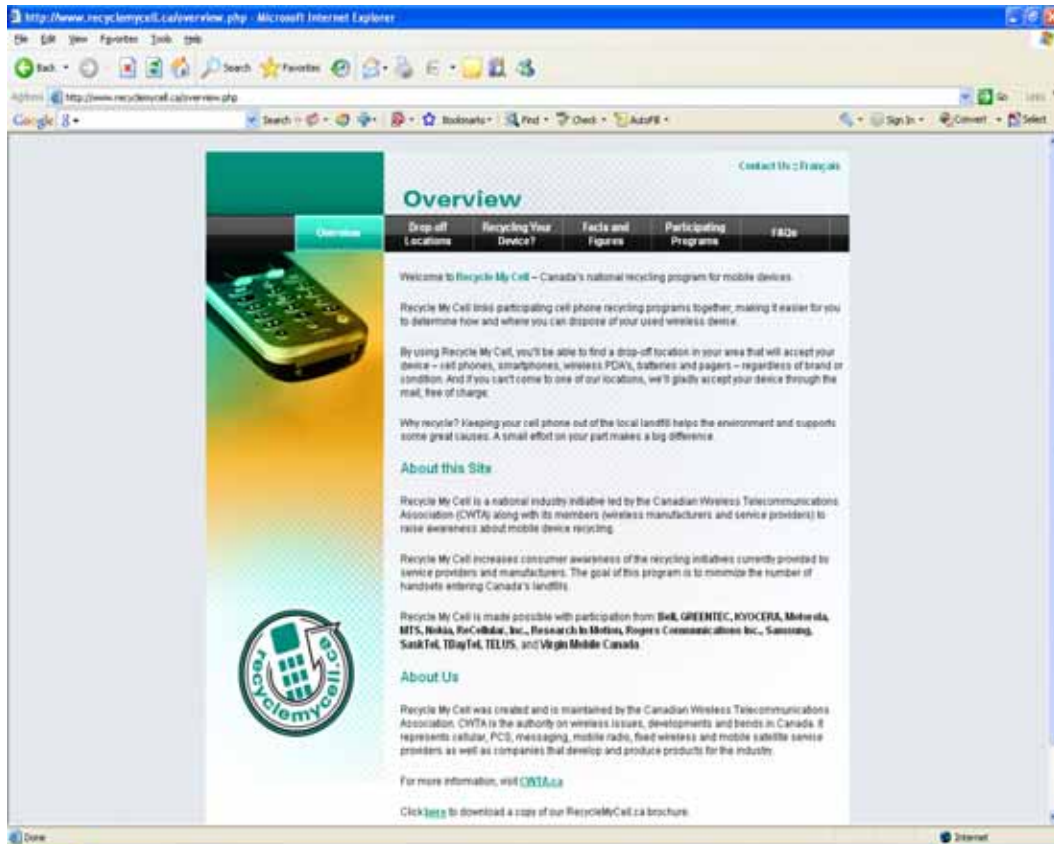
http://www.recyclemycell.ca/overview.php - Microsoft Internet Explorer

File Edit View Favorites Tools Help

Back Search Favorites

Address http://www.recyclemycell.ca/overview.php Go Links

Google Search Bookmarks Find Check AutoFill Sign In Convert Select

Contact Us | Français

Overview

Overview | Drop-off Locations | Recycling Your Device? | Facts and Figures | Participating Programs | FAQs

Welcome to Recycle My Cell – Canada's national recycling program for mobile devices.

Recycle My Cell links participating cell phone recycling programs together, making it easier for you to determine how and where you can dispose of your used wireless device.

By using Recycle My Cell, you'll be able to find a drop-off location in your area that will accept your device – cell phones, smartphones, wireless PDA's, batteries and pagers – regardless of brand or condition. And if you can't come to one of our locations, we'll gladly accept your device through the mail, free of charge.

Why recycle? Keeping your cell phone out of the local landfill helps the environment and supports some great causes. A small effort on your part makes a big difference.

About this Site

Recycle My Cell is a national industry initiative led by the Canadian Wireless Telecommunications Association (CWTA) along with its members (wireless manufacturers and service providers) to raise awareness about mobile device recycling.

Recycle My Cell increases consumer awareness of the recycling initiatives currently provided by service providers and manufacturers. The goal of this program is to minimize the number of handsets entering Canada's landfills.

Recycle My Cell is made possible with participation from: Bell, GREENTEC, KYOCERA, Motorola, MTS, Nokia, ReCellular, Inc., Research In Motion, Rogers Communications Inc., Samsung, SaskTel, TBayTel, TELUS, and Virgin Mobile Canada.

About Us

Recycle My Cell was created and is maintained by the Canadian Wireless Telecommunications Association. CWTA is the authority on wireless issues, developments and trends in Canada. It represents cellular, PCS, messaging, mobile radio, fixed wireless and mobile satellite service providers as well as companies that develop and produce products for the industry.

For more information, visit CWTA.ca

Click here to download a copy of our RecycleMyCell.ca brochure.

recyclemycell.ca

Done Internet